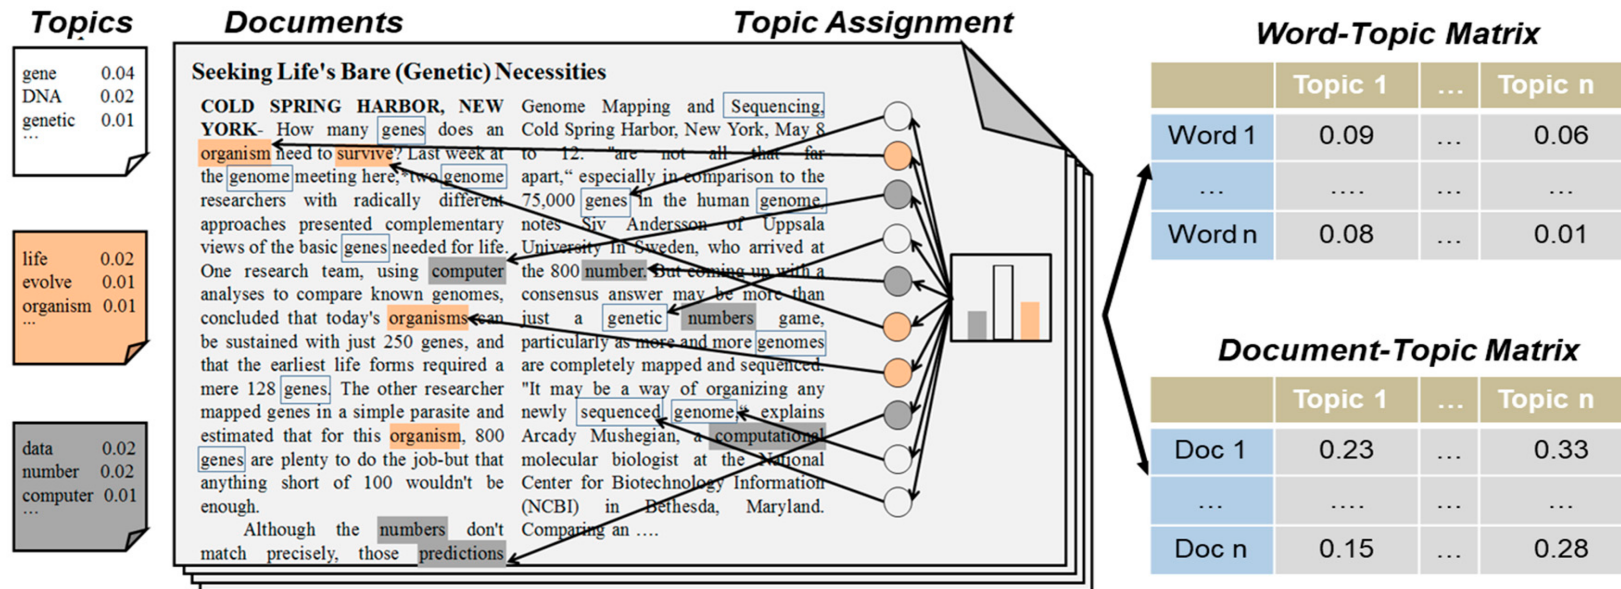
Topics

gene 0.04
DNA 0.02
genetic 0.01
...

life 0.02
evolve 0.01
organism 0.01
...

data 0.02
number 0.02
computer 0.01
...

Documents

Topic Assignment

Seeking Life's Bare (Genetic) Necessities

COLD SPRING HARBOR, NEW YORK- How many genes does an organism need to survive? Last week at the genome meeting here, two genome researchers with radically different approaches presented complementary views of the basic genes needed for life. One research team, using computer analyses to compare known genomes, concluded that today's organisms can be sustained with just 250 genes, and that the earliest life forms required a mere 128 genes. The other researcher mapped genes in a simple parasite and estimated that for this organism, 800 genes are plenty to do the job-but that anything short of 100 wouldn't be enough.

Although the numbers don't match precisely, those predictions

Genome Mapping and Sequencing, Cold Spring Harbor, New York, May 8 to 12. "are not all that far apart," especially in comparison to the 75,000 genes in the human genome, notes Siv Andersson of Uppsala University in Sweden, who arrived at the 800 number. But coming up with a consensus answer may be more than just a genetic numbers game, particularly as more and more genomes are completely mapped and sequenced. "It may be a way of organizing any newly sequenced genome," explains Arcady Mushegian, a computational molecular biologist at the National Center for Biotechnology Information (NCBI) in Bethesda, Maryland. Comparing an ....

Word-Topic Matrix

| | Topic 1 | ... | Topic n |
|---|---|---|---|
| Word 1 | 0.09 | ... | 0.06 |
| ... | .... | ... | ... |
| Word n | 0.08 | ... | 0.01 |

Document-Topic Matrix

| | Topic 1 | ... | Topic n |
|---|---|---|---|
| Doc 1 | 0.23 | ... | 0.33 |
| ... | .... | ... | ... |
| Doc n | 0.15 | ... | 0.28 |